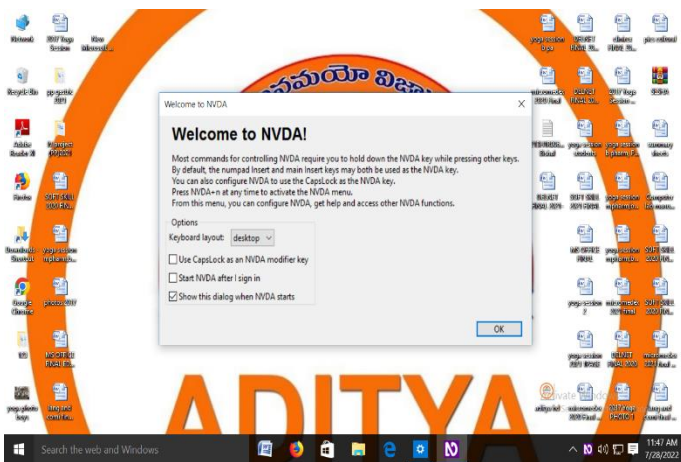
Welcome to NVDA

Welcome to NVDA!

Most commands for controlling NVDA require you to hold down the NVDA key while pressing other keys. By default, the numpad Insert and main Insert keys may both be used as the NVDA key. You can also configure NVDA to use the CapsLock as the NVDA key. Press NVDA+n at any time to activate the NVDA menu. From this menu, you can configure NVDA, get help and access other NVDA functions.

Options

Keyboard layout: desktop

Use CapsLock as an NVDA modifier key

Start NVDA after I sign in

Show this dialog when NVDA starts

OK

ADITYA

Activate Windows

Search the web and Windows

11:47 AM
7/28/2022